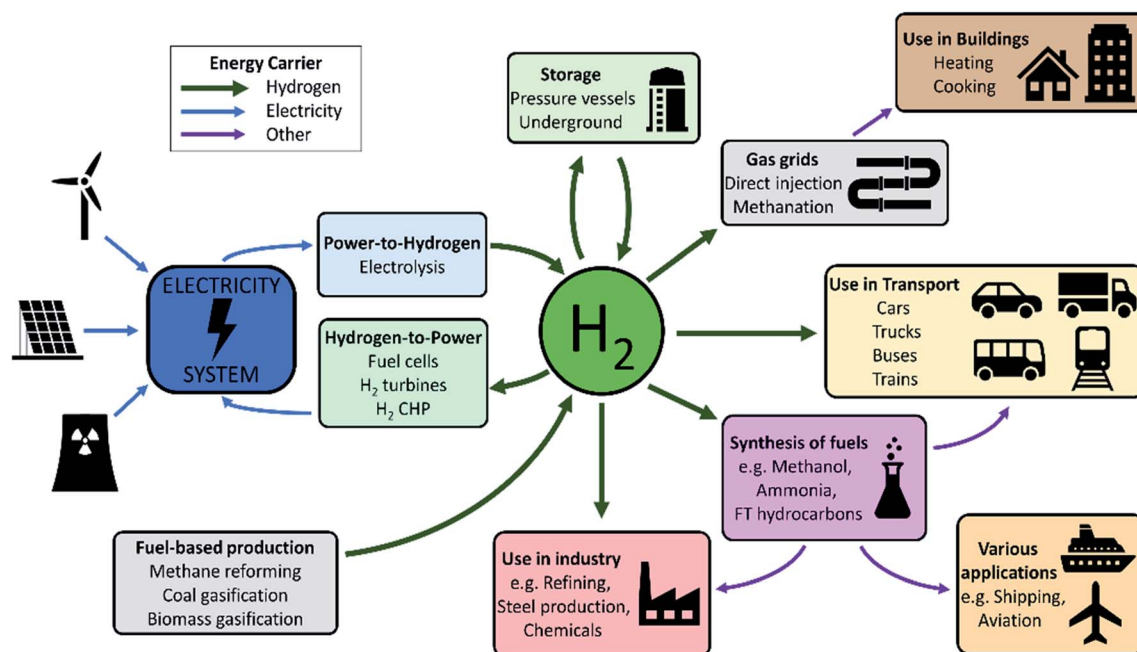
Energy Carrier
Hydrogen
Electricity
Other

Storage
Pressure vessels
Underground

Use in Buildings
Heating
Cooking

Gas grids
Direct injection
Methanation

ELECTRICITY
SYSTEM

Power-to-Hydrogen
Electrolysis

$H_2$

Use in Transport
Cars
Trucks
Buses
Trains

Hydrogen-to-Power
Fuel cells
$H_2$ turbines
$H_2$ CHP

Synthesis of fuels
e.g. Methanol,
Ammonia,
FT hydrocarbons

Fuel-based production
Methane reforming
Coal gasification
Biomass gasification

Use in industry
e.g. Refining,
Steel production,
Chemicals

Various applications
e.g. Shipping,
Aviation